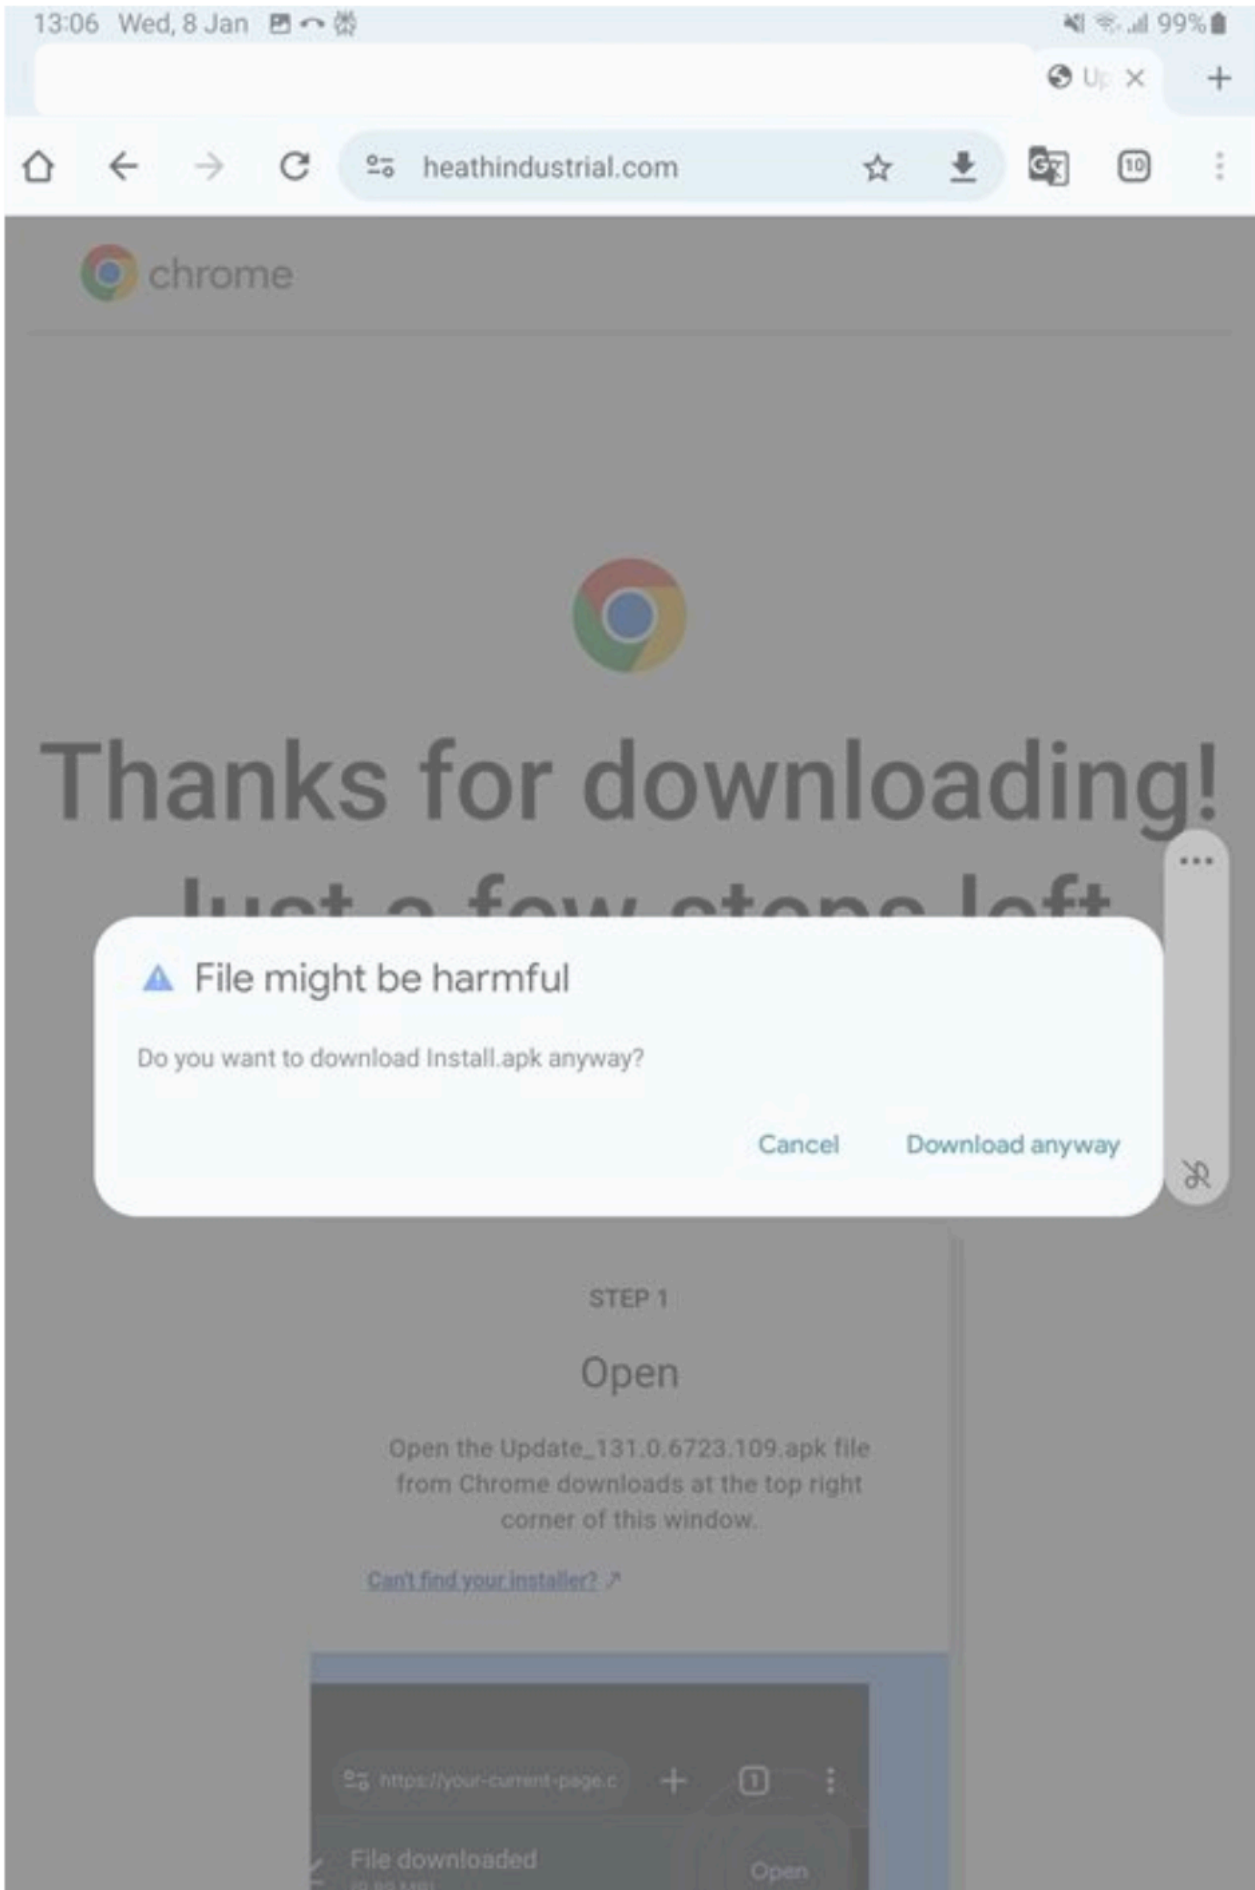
13:06 Wed, 8 Jan

99%

Up

heathindustrial.com

10

chrome

Thanks for downloading!

Just a few steps left

File might be harmful

Do you want to download Install.apk anyway?

Cancel

Download anyway

STEP 1

Open

Open the Update_131.0.6723.109.apk file from Chrome downloads at the top right corner of this window.

Can't find your installer? ↗

https://your-current-page.c

1

File downloaded

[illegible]

Open